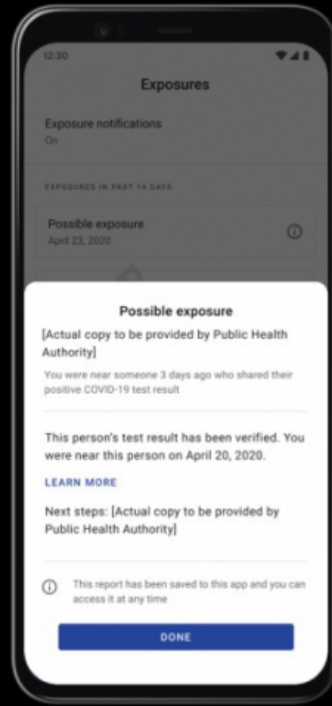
12:30

Exposures

Exposure notifications
On

EXPOSURES IN PAST 14 DAYS

Possible exposure
April 23, 2020

Possible exposure

[Actual copy to be provided by Public Health Authority]

You were near someone 3 days ago who shared their positive COVID-19 test result

This person's test result has been verified. You were near this person on April 20, 2020.

LEARN MORE

Next steps: [Actual copy to be provided by Public Health Authority]

This report has been saved to this app and you can access it at any time

DONE